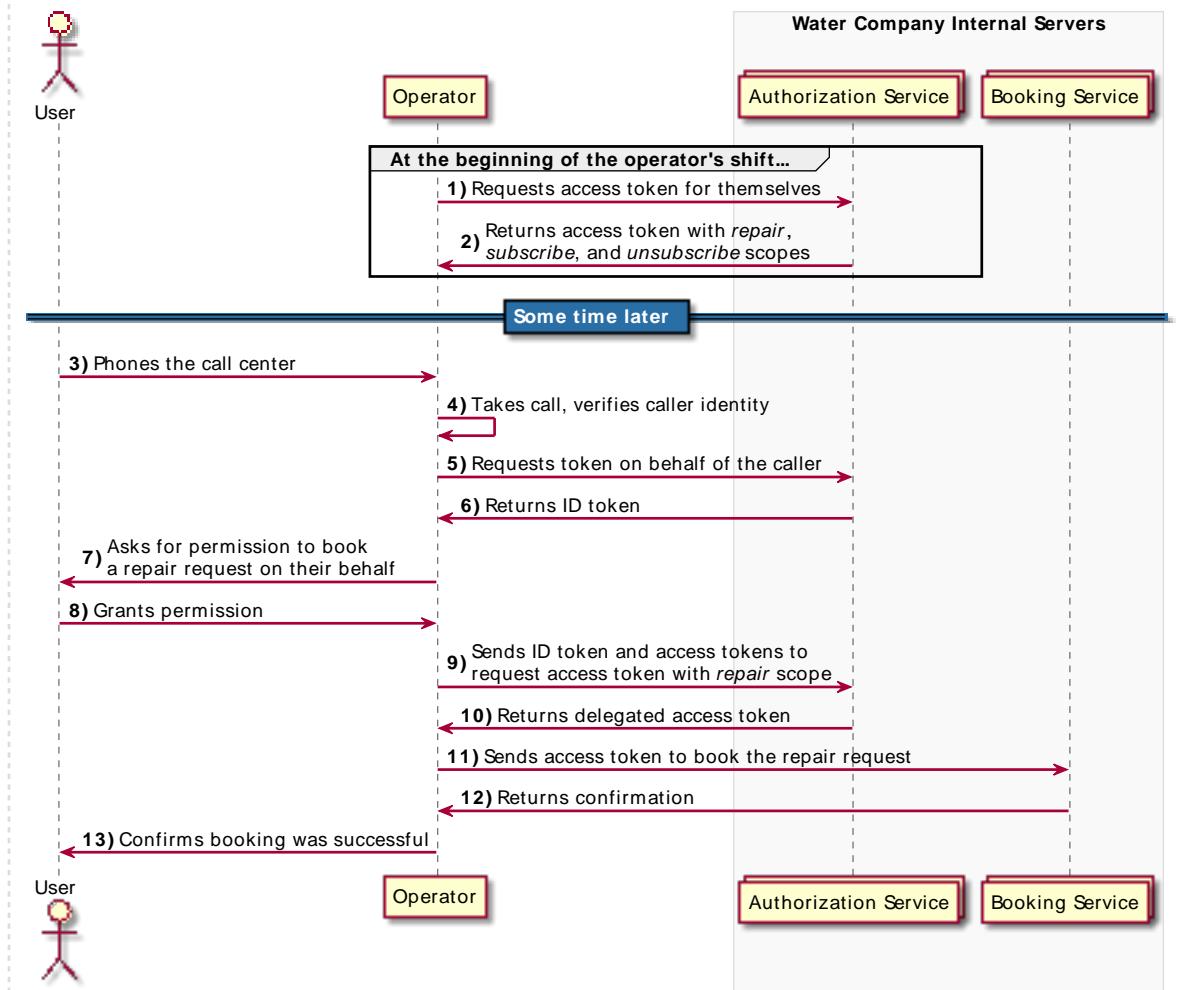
User

Operator

Water Company Internal Servers

Authorization Service

Booking Service

At the beginning of the operator's shift...

1) Requests access token for themselves

2) Returns access token with *repair*, *subscribe*, and *unsubscribe* scopes

Some time later

3) Phones the call center

4) Takes call, verifies caller identity

5) Requests token on behalf of the caller

6) Returns ID token

7) Asks for permission to book a repair request on their behalf

8) Grants permission

9) Sends ID token and access tokens to request access token with *repair* scope

10) Returns delegated access token

11) Sends access token to book the repair request

12) Returns confirmation

13) Confirms booking was successful

User

Operator

Authorization Service

Booking Service